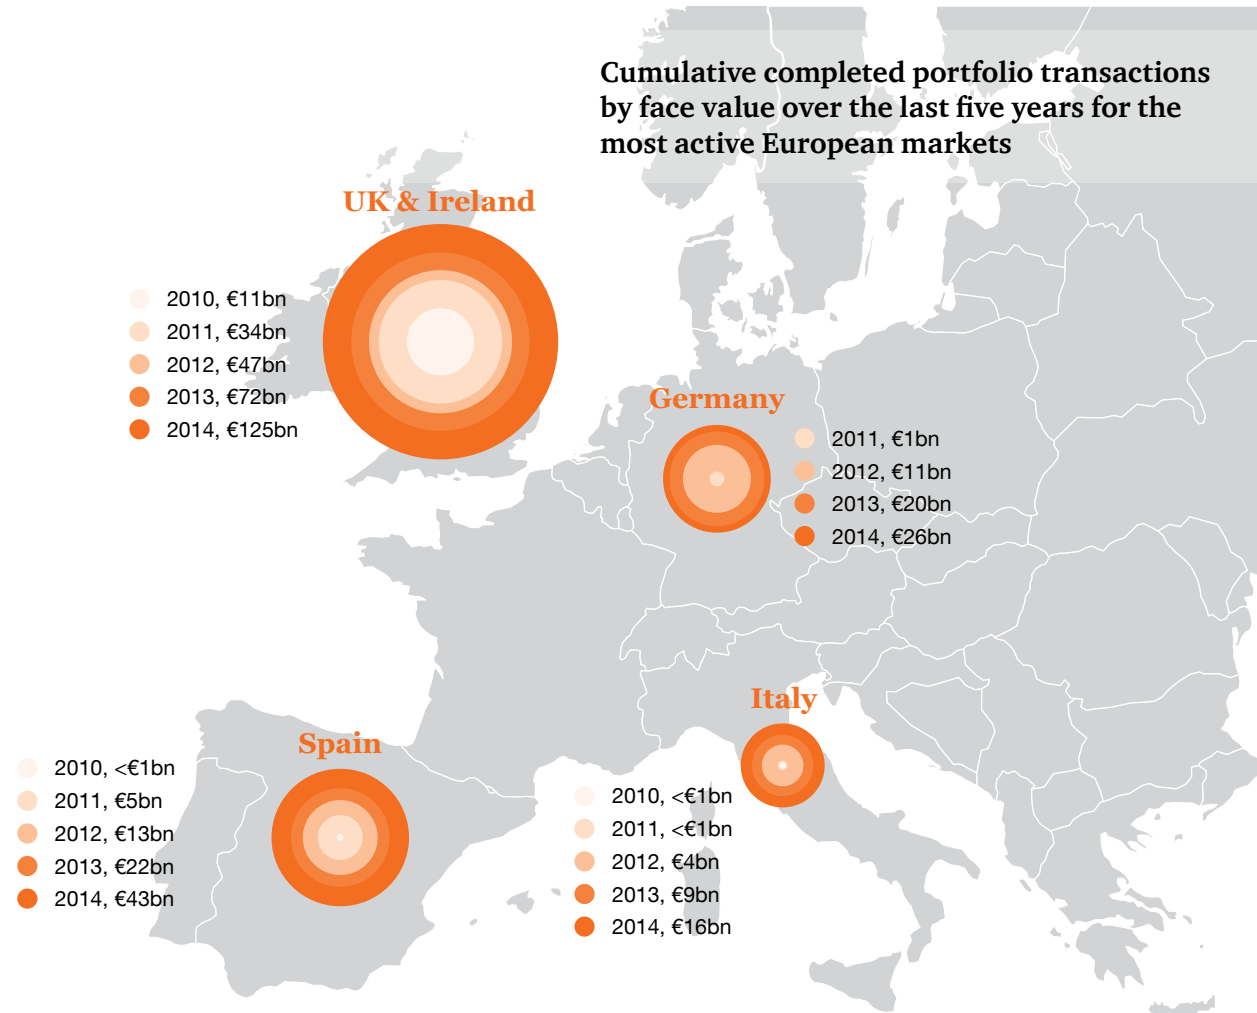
Cumulative completed portfolio transactions by face value over the last five years for the most active European markets

UK & Ireland

2010, €11bn
2011, €34bn
2012, €47bn
2013, €72bn
2014, €125bn

Germany

2011, €1bn
2012, €11bn
2013, €20bn
2014, €26bn

Italy

Spain

2010, <€1bn
2011, €5bn
2012, €13bn
2013, €22bn
2014, €43bn

2010, <€1bn
2011, <€1bn
2012, €4bn
2013, €9bn
2014, €16bn